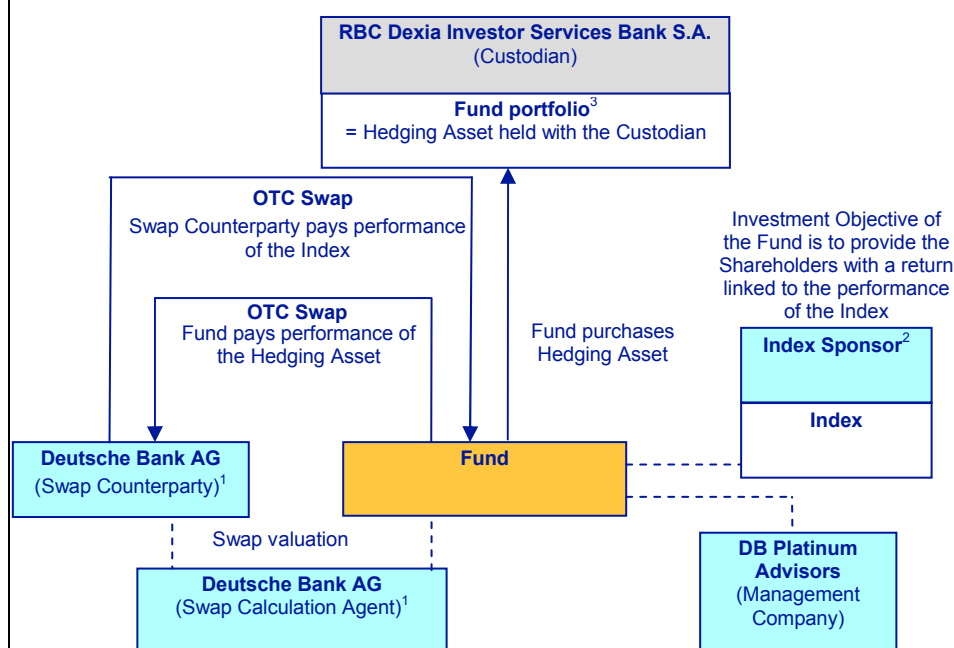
RBC Dexia Investor Services Bank S.A.
(Custodian)

Fund portfolio$^3$
= Hedging Asset held with the Custodian

OTC Swap
Swap Counterparty pays performance of the Index

Investment Objective of the Fund is to provide the Shareholders with a return linked to the performance of the Index

OTC Swap
Fund pays performance of the Hedging Asset

Fund purchases Hedging Asset

Index Sponsor$^2$

Index

Deutsche Bank AG
(Swap Counterparty)$^1$

Fund

Swap valuation

Deutsche Bank AG
(Swap Calculation Agent)$^1$

DB Platinum Advisors
(Management Company)